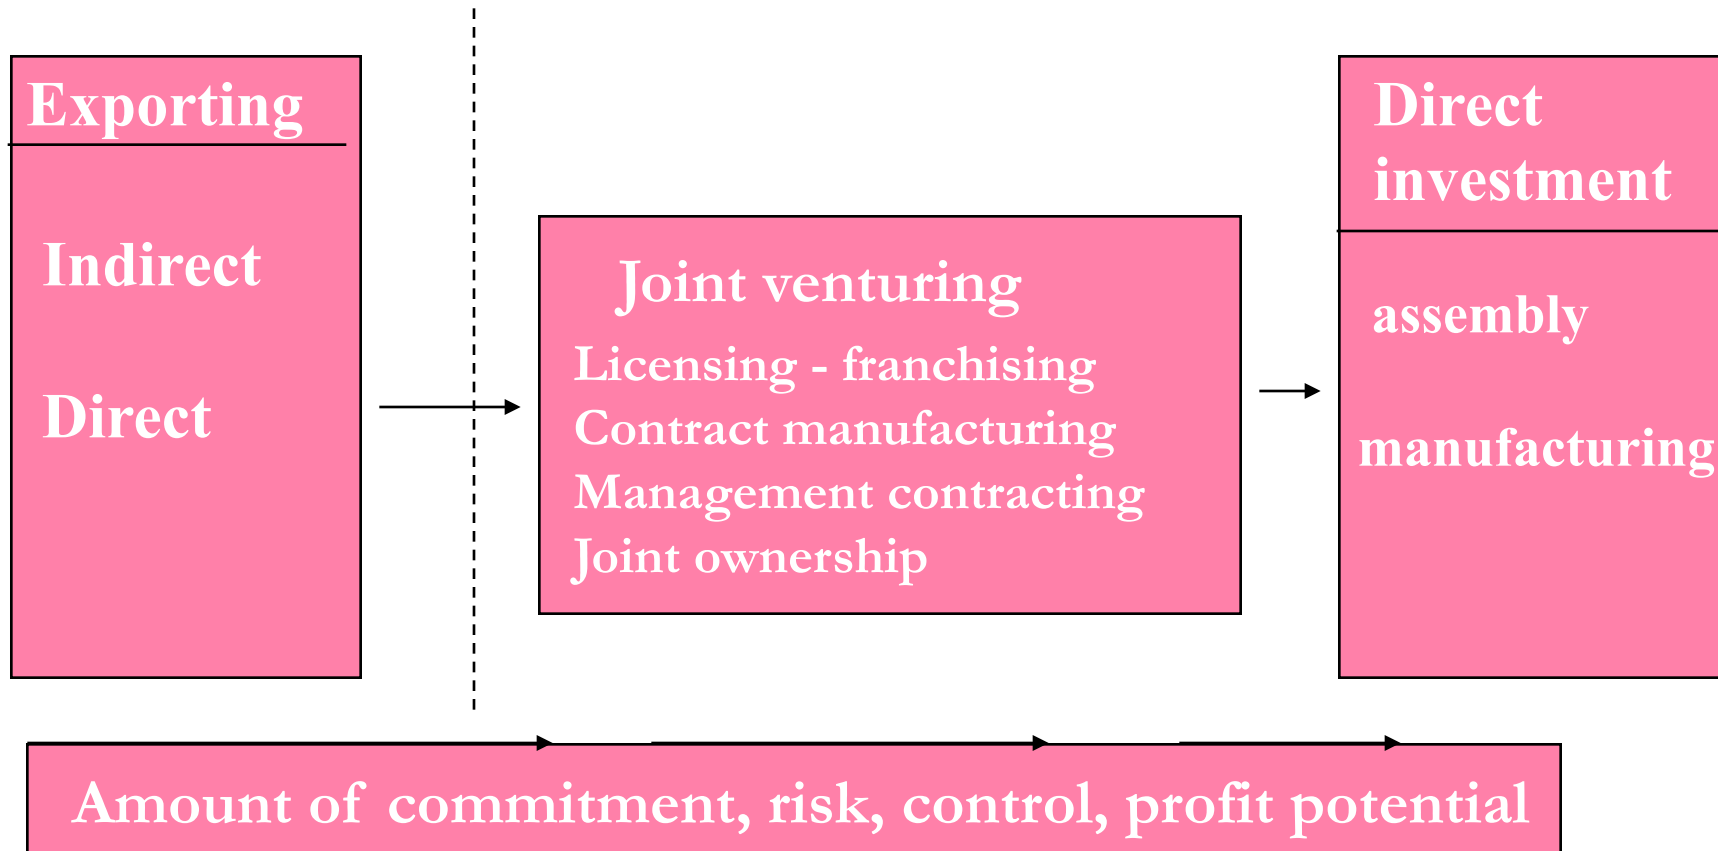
Exporting

Indirect

Direct

Joint venturing

Licensing - franchising
Contract manufacturing
Management contracting
Joint ownership

Direct investment

assembly

manufacturing

Amount of commitment, risk, control, profit potential